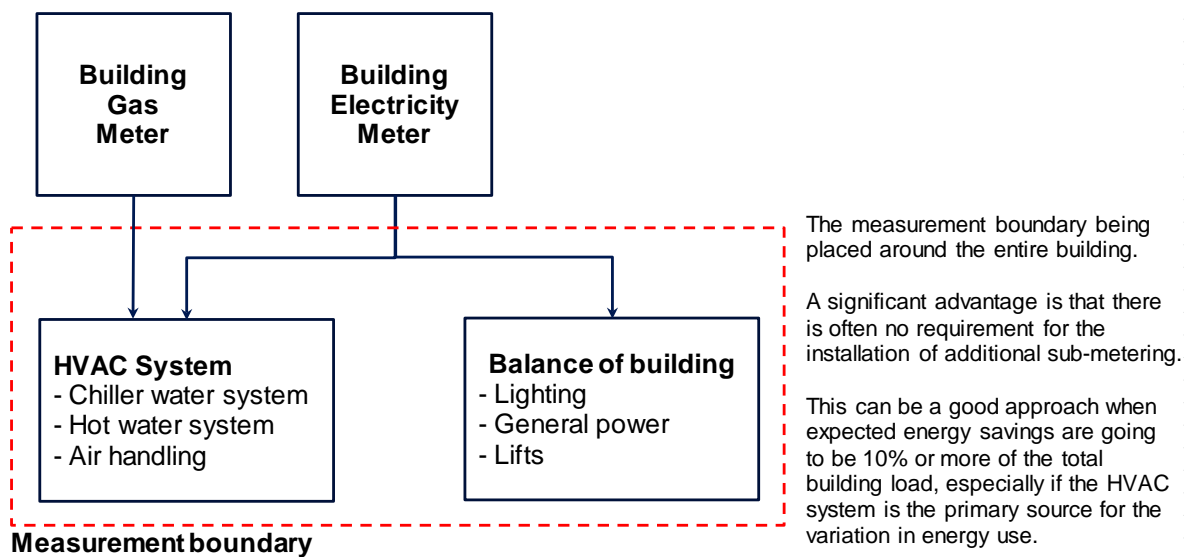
Building Gas Meter

Building Electricity Meter

HVAC System
- Chiller water system
- Hot water system
- Air handling

Balance of building
- Lighting
- General power
- Lifts

Measurement boundary

The measurement boundary being placed around the entire building.

A significant advantage is that there is often no requirement for the installation of additional sub-metering.

This can be a good approach when expected energy savings are going to be 10% or more of the total building load, especially if the HVAC system is the primary source for the variation in energy use.